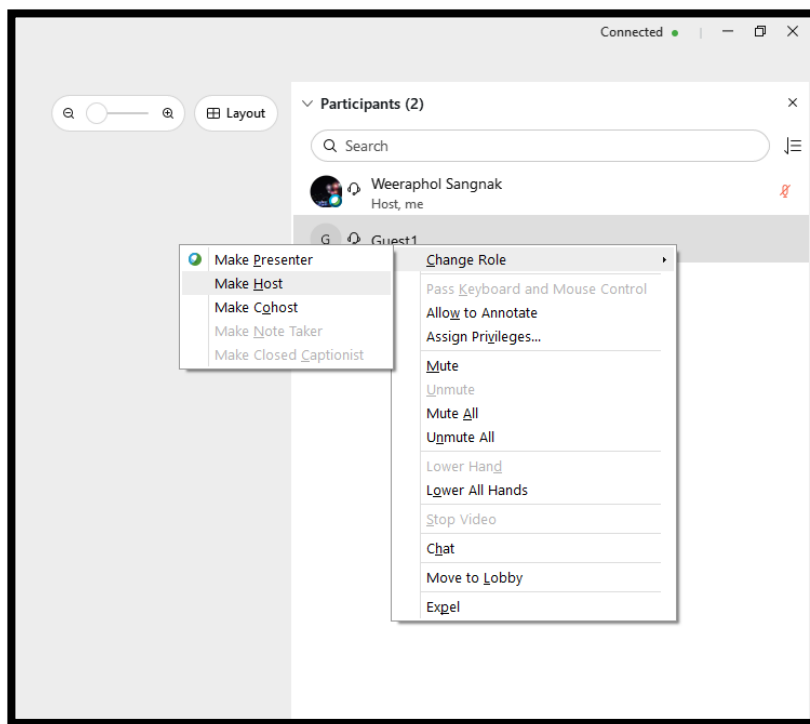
Connected

Layout

Participants (2)

Search

Weeraphol Sangnak
Host, me

G Guest1

Make Presenter
Make Host
Make Cohost
Make Note Taker
Make Closed Captionist

Change Role
Pass Keyboard and Mouse Control
Allow to Annotate
Assign Privileges...
Mute
Unmute
Mute All
Unmute All
Lower Hand
Lower All Hands
Stop Video
Chat
Move to Lobby
Expel